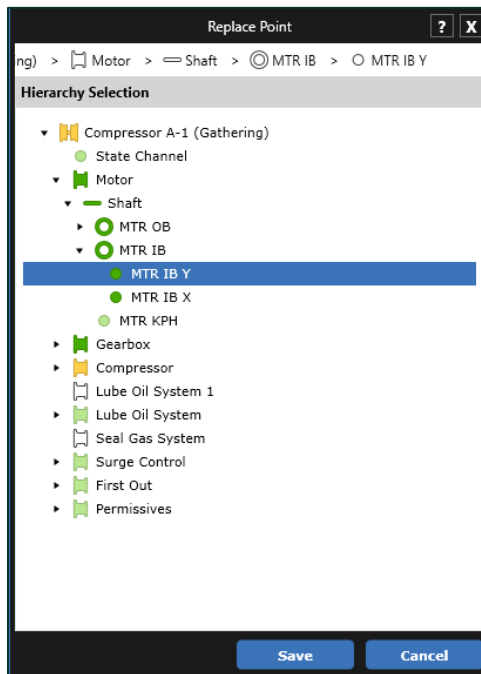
Replace Point

? X

ng) > Motor > Shaft > MTR IB > MTR IB Y

Hierarchy Selection

Compressor A-1 (Gathering)
State Channel
Motor
Shaft
MTR OB
MTR IB
MTR IB Y
MTR IB X
MTR KPH
Gearbox
Compressor
Lube Oil System 1
Lube Oil System
Seal Gas System
Surge Control
First Out
Permissives

Save

Cancel